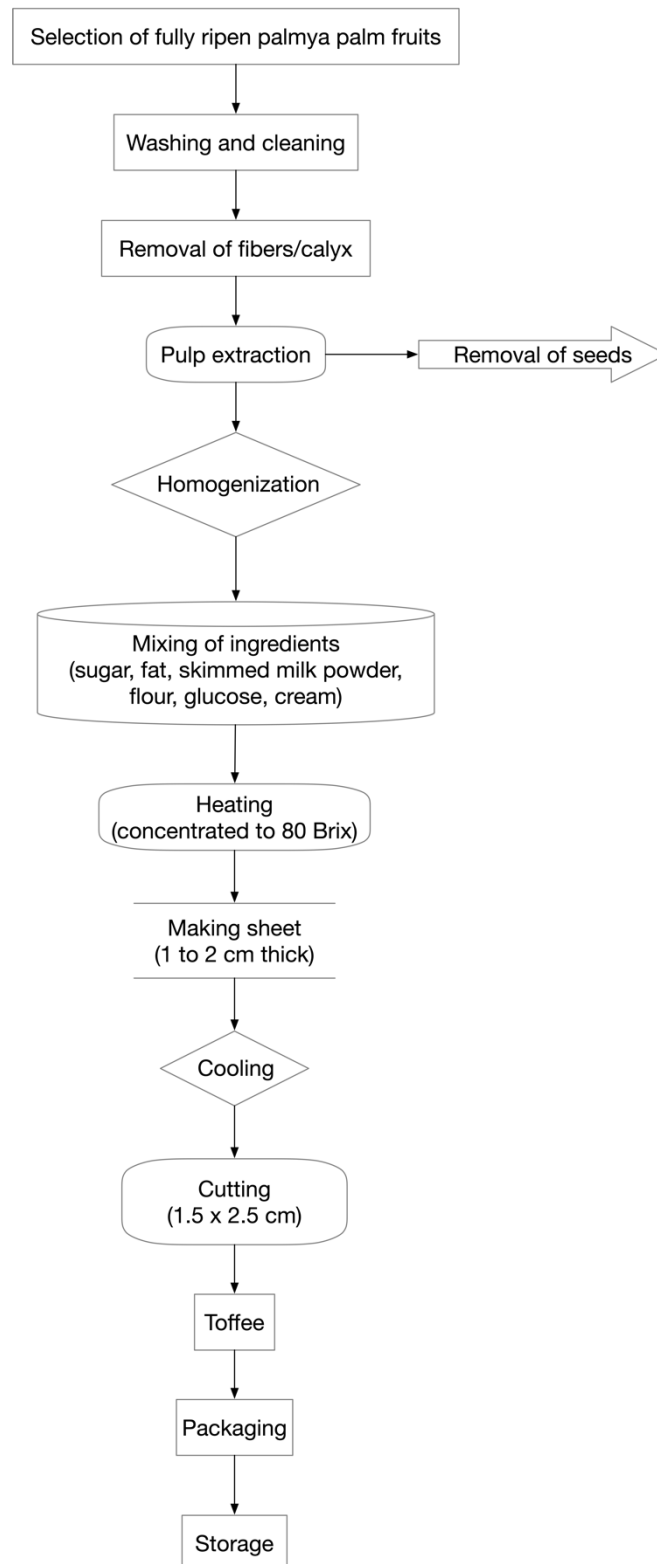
Selection of fully ripen palmya palm fruits

Washing and cleaning

Removal of fibers/calyx

Pulp extraction

Removal of seeds

Homogenization

Mixing of ingredients
(sugar, fat, skimmed milk powder, flour, glucose, cream)

Heating
(concentrated to 80 Brix)

Making sheet
(1 to 2 cm thick)

Cooling

Cutting
(1.5 x 2.5 cm)

Toffee

Packaging

Storage